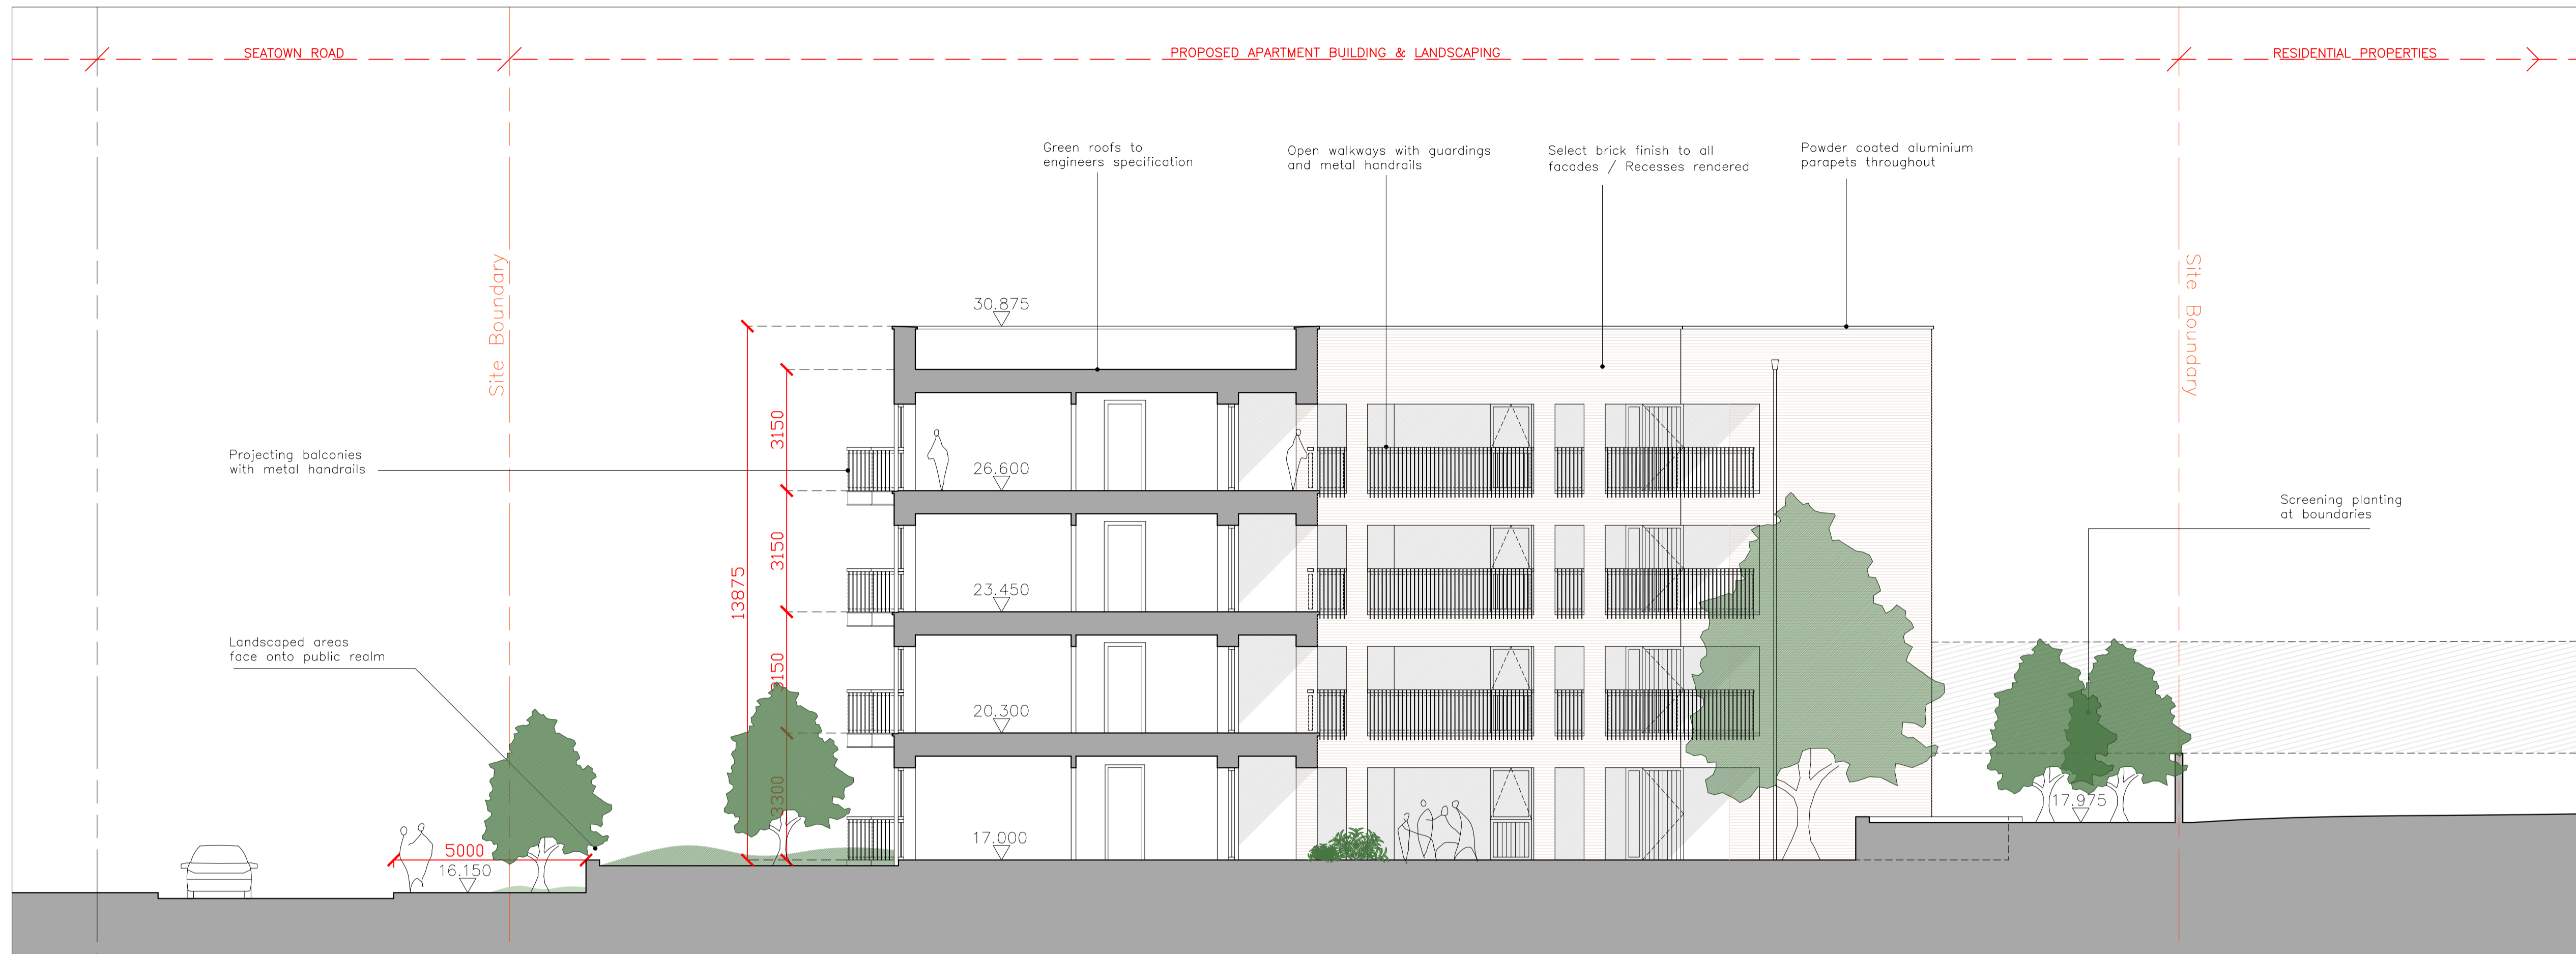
SEATOWN ROAD

PROPOSED APARTMENT BUILDING & LANDSCAPING

RESIDENTIAL PROPERTIES

Site Boundary

Site Boundary

Green roofs to engineers specification

Open walkways with guardings and metal handrails

Select brick finish to all facades / Recesses rendered

Powder coated aluminium parapets throughout

30.875

3150

26.600

Projecting balconies with metal handrails

3150

13875

23.450

Screening planting at boundaries

3150

20.300

Landscaped areas face onto public realm

3300

17.975

5000

17.000

16.150